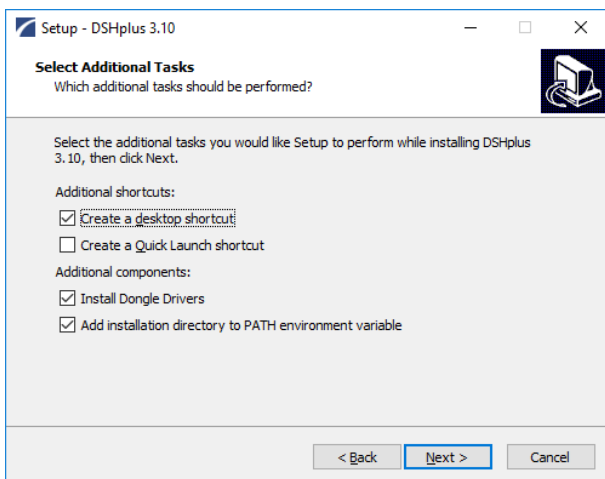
Setup - DSHplus 3.10

Select Additional Tasks
Which additional tasks should be performed?

Select the additional tasks you would like Setup to perform while installing DSHplus 3.10, then click Next.

Additional shortcuts:

Create a desktop shortcut

Create a Quick Launch shortcut

Additional components:

Install Dongle Drivers

Add installation directory to PATH environment variable

< Back
Next >
Cancel